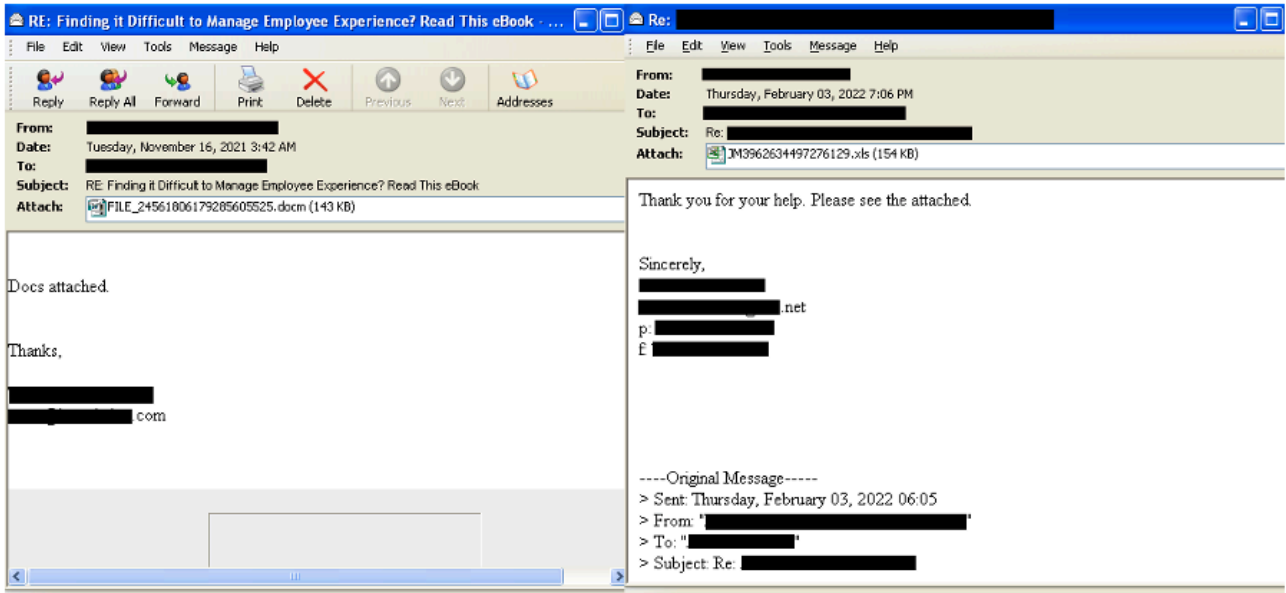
RE: Finding it Difficult to Manage Employee Experience? Read This eBook - ...

File Edit View Tools Message Help

Reply Reply All Forward Print Delete Previous Next Addresses

From:
Date: Tuesday, November 16, 2021 3:42 AM
To:
Subject: RE: Finding it Difficult to Manage Employee Experience? Read This eBook
Attach: FILE_24561806179285605525.docm (143 KB)

Docs attached.

Thanks,

.com

Re:

File Edit View Tools Message Help

From:
Date: Thursday, February 03, 2022 7:06 PM
To:
Subject: Re:
Attach: JM3962634497276129.xls (154 KB)

Thank you for your help. Please see the attached.

Sincerely,

.net
p:
f:

----Original Message-----
> Sent: Thursday, February 03, 2022 06:05
> From: ""
> To: ""
> Subject: Re: